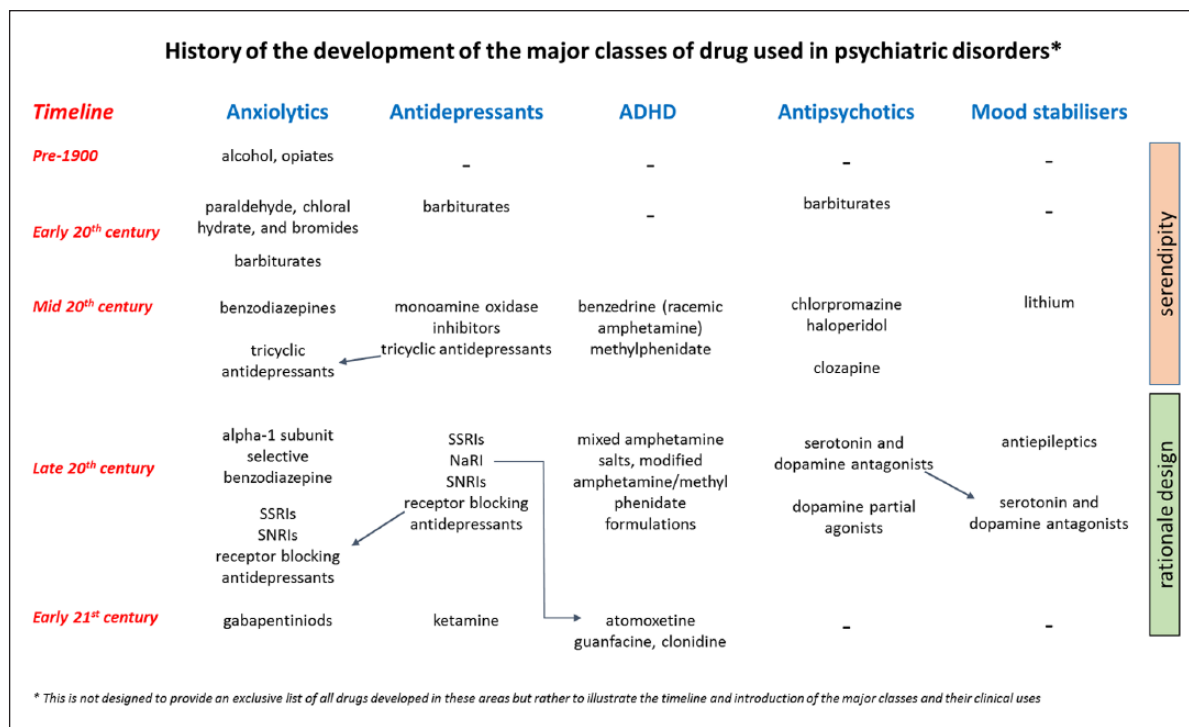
History of the development of the major classes of drug used in psychiatric disorders*

| Timeline | Anxiolytics | Antidepressants | ADHD | Antipsychotics | Mood stabilisers |
|---|---|---|---|---|---|
| Pre-1900 | alcohol, opiates | - | - | - | - |
| Early 20$^{th}$ century | paraldehyde, chloral hydrate, and bromides barbiturates | barbiturates | - | barbiturates | - |
| Mid 20$^{th}$ century | benzodiazepines tricyclic antidepressants | monoamine oxidase inhibitors tricyclic antidepressants | benzedrine (racemic amphetamine) methylphenidate | chlorpromazine haloperidol clozapine | lithium |
| Late 20$^{th}$ century | alpha-1 subunit selective benzodiazepine SSRIs SNRIs receptor blocking antidepressants | SSRIs NaRI SNRIs receptor blocking antidepressants | mixed amphetamine salts, modified amphetamine/methyl phenidate formulations | serotonin and dopamine antagonists dopamine partial agonists | antiepileptics serotonin and dopamine antagonists |
| Early 21$^{st}$ century | gabapentiniods | ketamine | atomoxetine guanfacine, clonidine | - | - |

serendipity

rationale design

* This is not designed to provide an exclusive list of all drugs developed in these areas but rather to illustrate the timeline and introduction of the major classes and their clinical uses